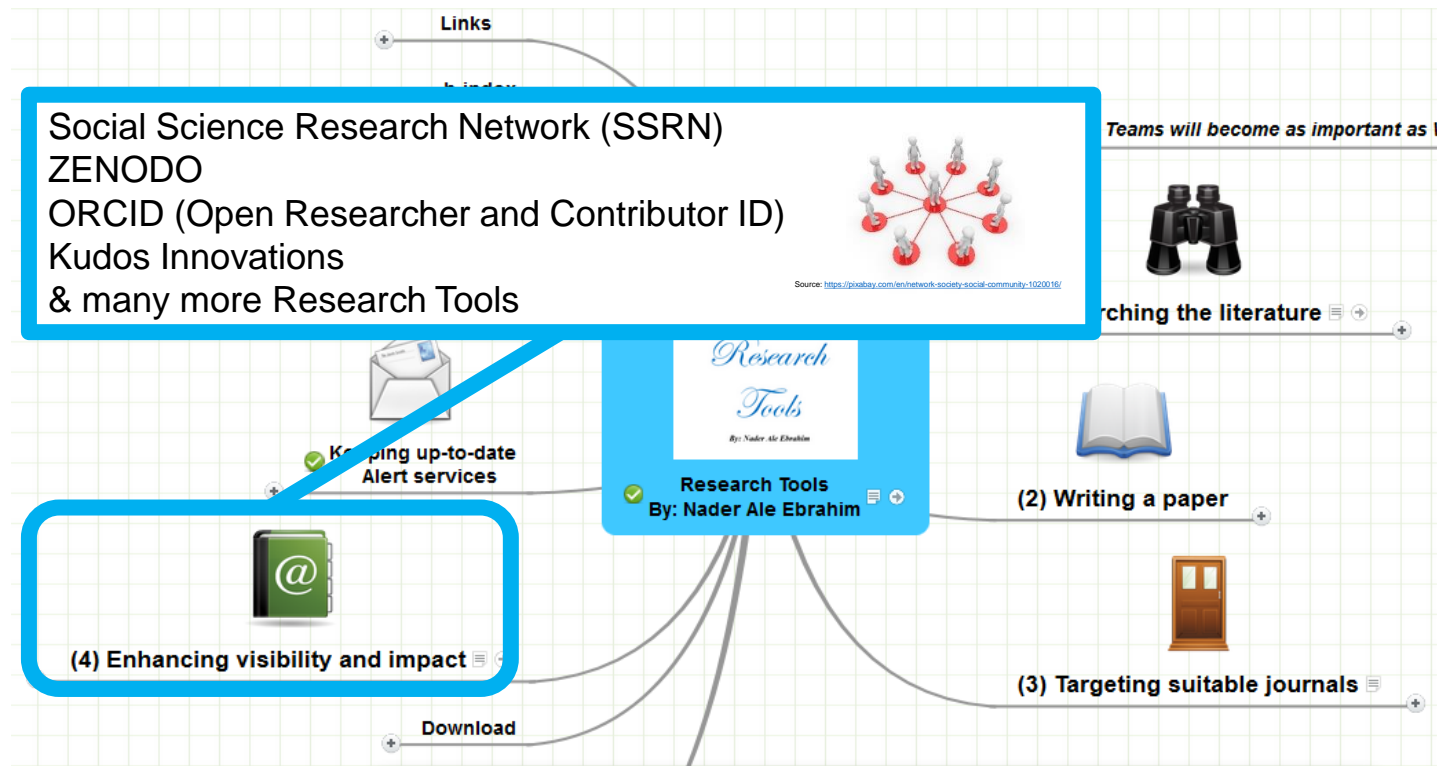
Links

h-index

Social Science Research Network (SSRN)
ZENODO
ORCID (Open Researcher and Contributor ID)
Kudos Innovations
& many more Research Tools

Source: https://pixabay.com/en/network-society-social-community-1020016/

Teams will become as important as

rching the literature

Research Tools

By: Nader Ale Ebrahim

Keeping up-to-date
Alert services

Research Tools
By: Nader Ale Ebrahim

(2) Writing a paper

(4) Enhancing visibility and impact

(3) Targeting suitable journals

Download